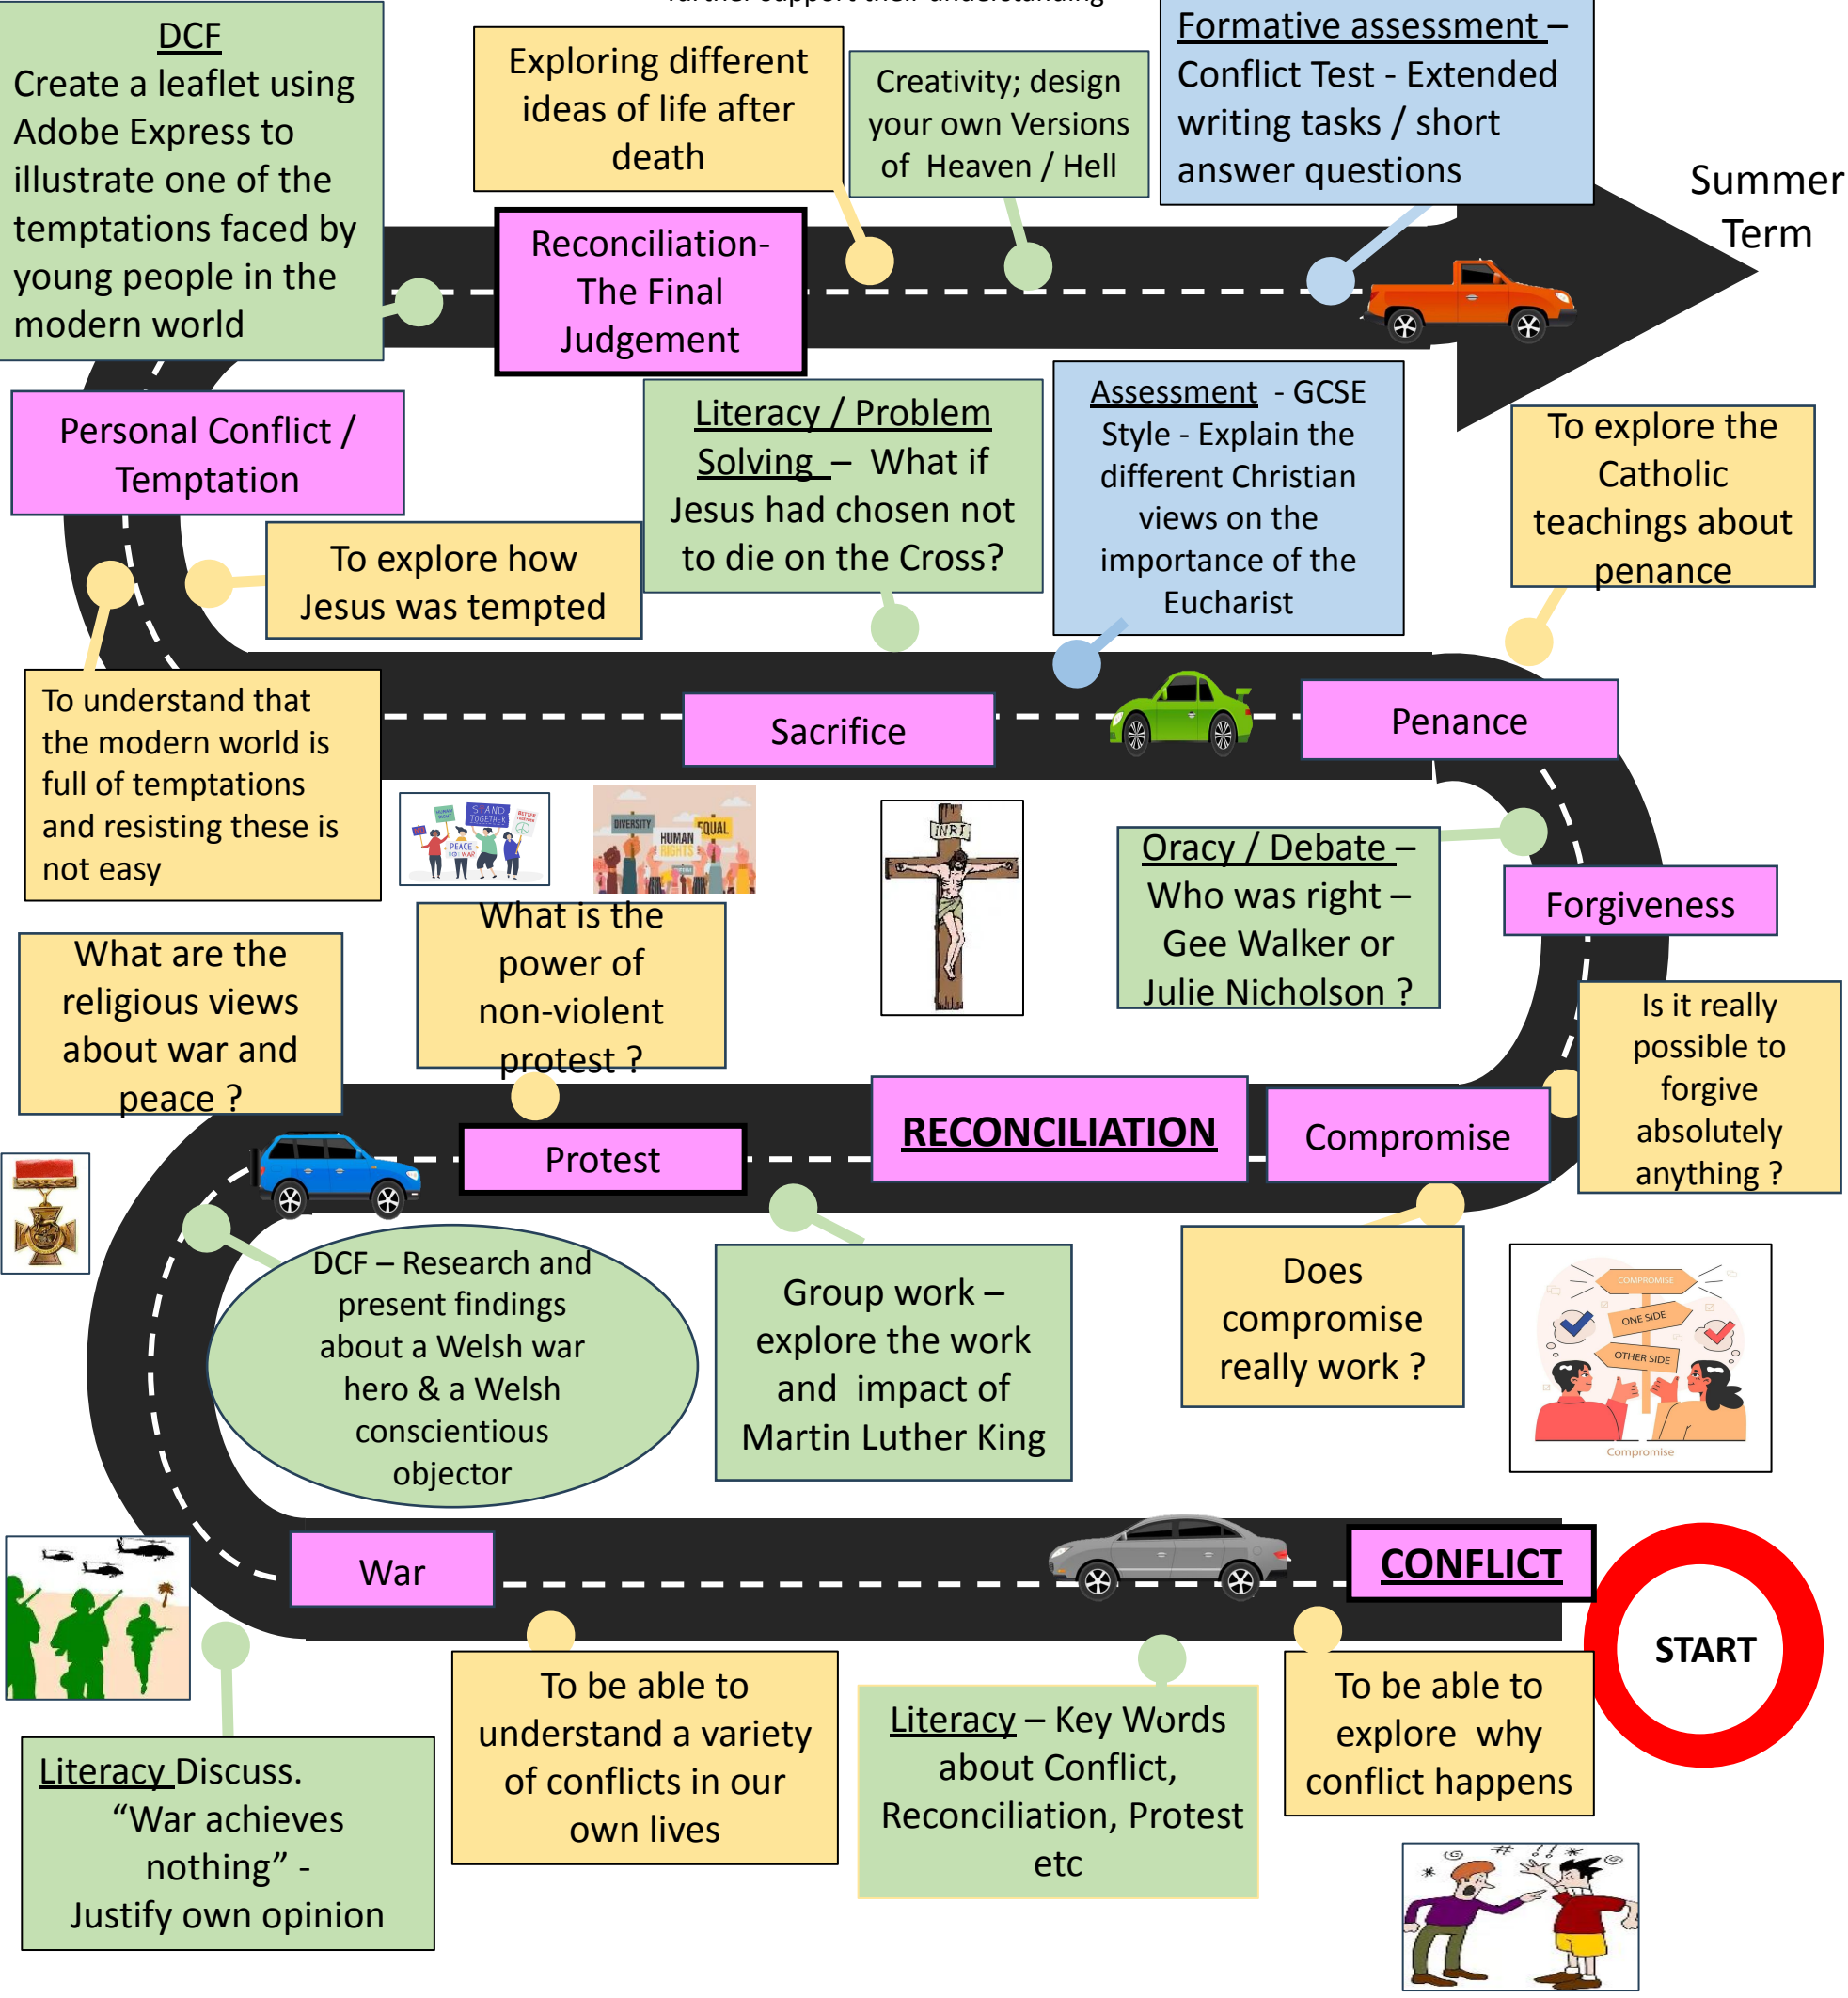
DCF
Create a leaflet using Adobe Express to illustrate one of the temptations faced by young people in the modern world

Exploring different ideas of life after death

Creativity; design your own Versions of Heaven / Hell

Formative assessment – Conflict Test - Extended writing tasks / short answer questions

Summer Term

Reconciliation- The Final Judgement

Personal Conflict / Temptation

Literacy / Problem Solving – What if Jesus had chosen not to die on the Cross?

Assessment - GCSE Style - Explain the different Christian views on the importance of the Eucharist

To explore the Catholic teachings about penance

To explore how Jesus was tempted

To understand that the modern world is full of temptations and resisting these is not easy

Sacrifice

Penance

STAND TOGETHER

PEACE

DIVERSITY

HUMAN RIGHTS

EQUAL

INRI

Oracy / Debate – Who was right – Gee Walker or Julie Nicholson ?

Forgiveness

What are the religious views about war and peace ?

What is the power of non-violent protest ?

Is it really possible to forgive absolutely anything ?

RECONCILIATION

Compromise

Protest

DCF – Research and present findings about a Welsh war hero & a Welsh conscientious objector

Group work – explore the work and impact of Martin Luther King

Does compromise really work ?

COMPROMISE
ONE SIDE
OTHER SIDE
Compromise

War

CONFLICT

START

Literacy Discuss. “War achieves nothing” - Justify own opinion

To be able to understand a variety of conflicts in our own lives

Literacy – Key Words about Conflict, Reconciliation, Protest etc

To be able to explore why conflict happens